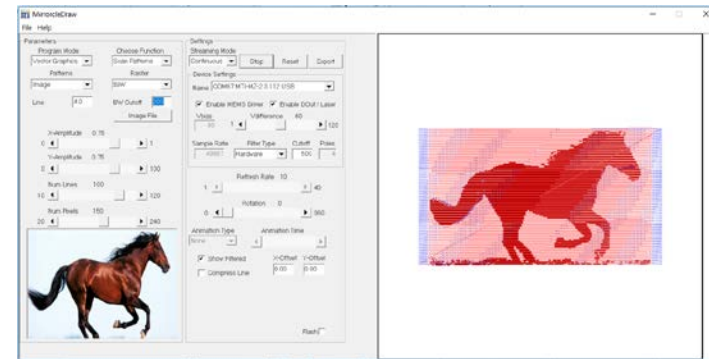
MirrorcleDraw
File Help
Parameters
Program Mode
Vector Graphics
Choose Function
Scan Patterns
Patterns
Image
Raster
B/W
Line 4.0
BW Cutoff
Image File
X-Amplitude 0.75
0 1
Y-Amplitude 0.75
0 100
Num Lines 100
10 120
Num Pixels 150
20 240
Settings
Streaming Mode
Continuous
Stop
Reset
Export
Device Settings
Name COM6 TMT-MZ-2.0.112 USB
Enable MEMS Driver
Enable DOut / Laser
Vbias
VdIfference 40
1 120
Sample Rate
Filter Type
Hardware
Cutoff
Phase
Refresh Rate 10
1 40
Rotation 0
0 360
Animation Type
None
Animation Time
Show Filtered
Compress Line
X-Offset
Y-Offset
0.00
0.00
Flash